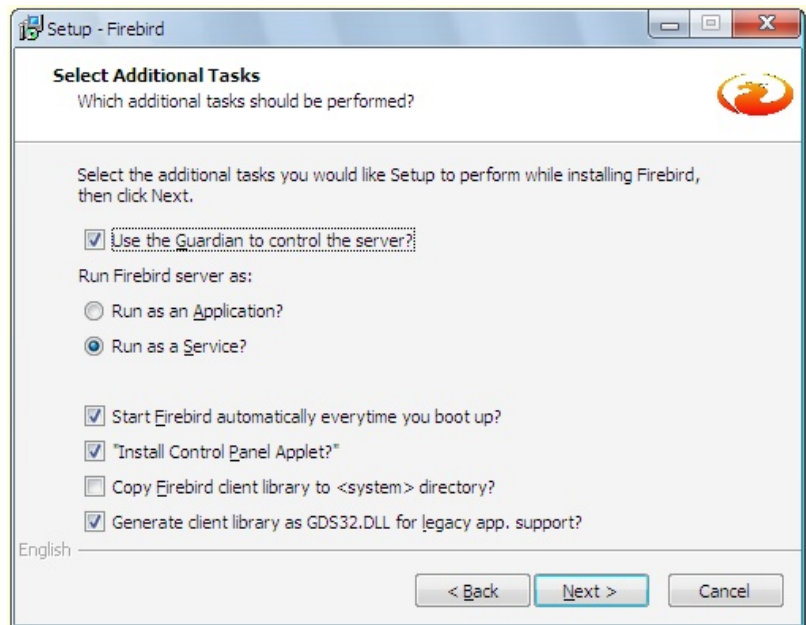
Setup - Firebird

Select Additional Tasks
Which additional tasks should be performed?

Select the additional tasks you would like Setup to perform while installing Firebird, then click Next.

Use the Guardian to control the server?

Run Firebird server as:

Run as an Application?

Run as a Service?

Start Firebird automatically everytime you boot up?

"Install Control Panel Applet?"

Copy Firebird client library to <system> directory?

Generate client library as GDS32.DLL for legacy app. support?

English

< Back
Next >
Cancel